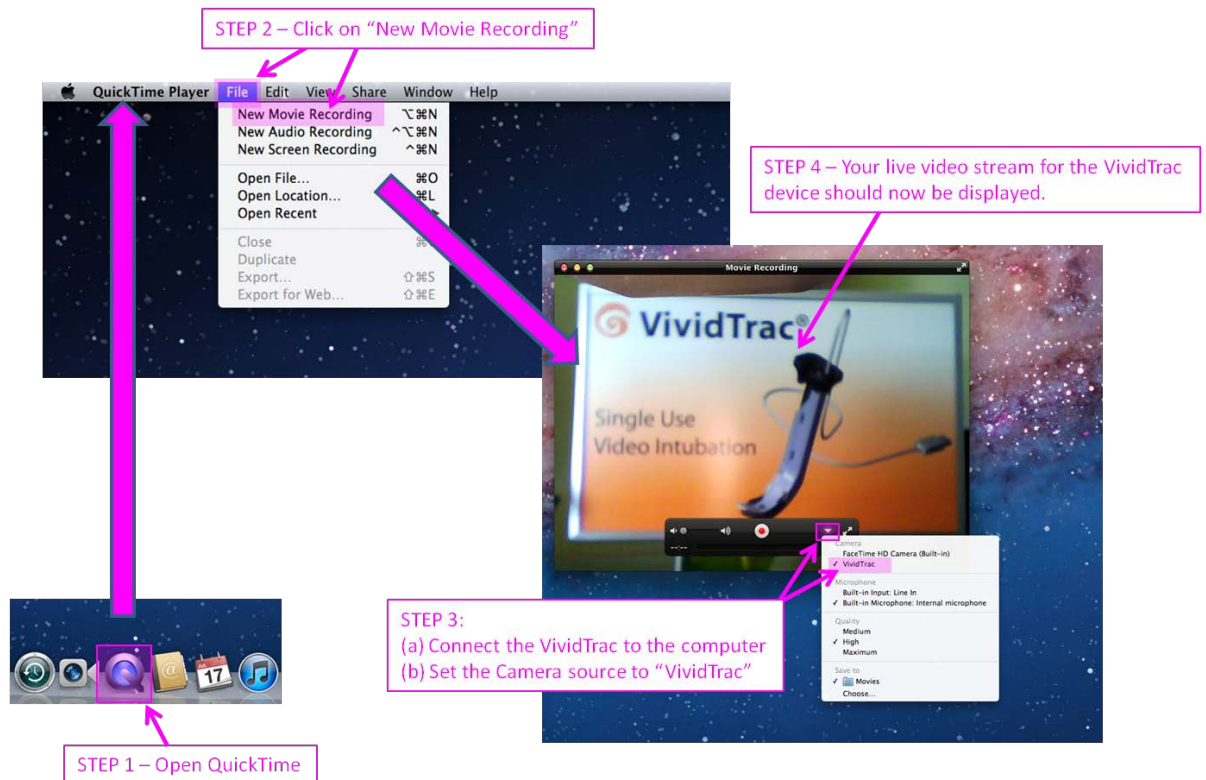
STEP 2 – Click on "New Movie Recording"

QuickTime Player File Edit View Share Window Help

New Movie Recording ⌥⌘N
New Audio Recording ^⌥⌘N
New Screen Recording ^⌘N
Open File... ⌘O
Open Location... ⌘L
Open Recent
Close ⌘
Duplicate
Export... ⇧⌘S
Export for Web... ⇧⌘E

STEP 4 – Your live video stream for the VividTrac device should now be displayed.

Movie Recording

VividTrac®
Single Use
Video Intubation

--:--

Camera
FaceTime HD Camera (Built-in)
✓ VividTrac
Microphone
Built-in Input: Line In
✓ Built-in Microphone: Internal microphone
Quality
Medium
✓ High
Maximum
Save to
✓ Movies
Choose...

STEP 3:
(a) Connect the VividTrac to the computer
(b) Set the Camera source to "VividTrac"

17

STEP 1 – Open QuickTime